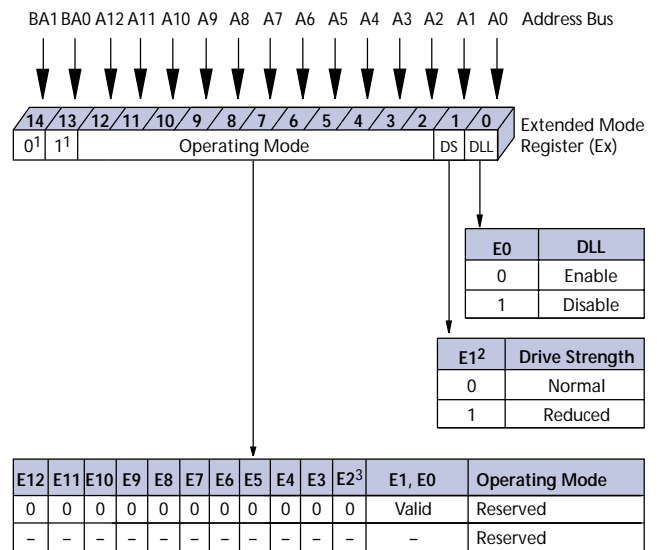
BA1 BA0 A12 A11 A10 A9 A8 A7 A6 A5 A4 A3 A2 A1 A0 Address Bus

14 13 12 11 10 9 8 7 6 5 4 3 2 1 0

$0^1$ $1^1$ Operating Mode DS DLL

Extended Mode Register (Ex)

| E0 | DLL |
|---|---|
| 0 | Enable |
| 1 | Disable |

| $E1^2$ | Drive Strength |
|---|---|
| 0 | Normal |
| 1 | Reduced |

| E12 | E11 | E10 | E9 | E8 | E7 | E6 | E5 | E4 | E3 | $E2^3$ | E1, E0 | Operating Mode |
|---|---|---|---|---|---|---|---|---|---|---|---|---|
| 0 | 0 | 0 | 0 | 0 | 0 | 0 | 0 | 0 | 0 | 0 | Valid | Reserved |
| – | – | – | – | – | – | – | – | – | – | – | – | Reserved |